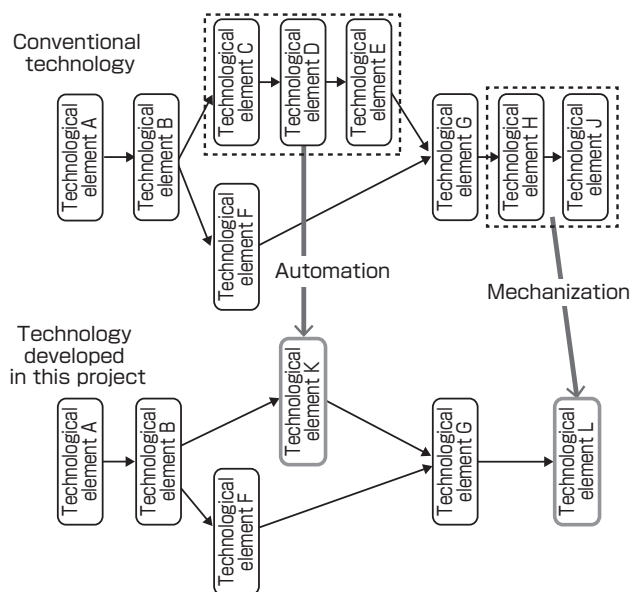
Conventional technology

Technological element A
Technological element B
Technological element C
Technological element D
Technological element E
Technological element F
Technological element G
Technological element H
Technological element J

Automation

Mechanization

Technology developed in this project

Technological element A
Technological element B
Technological element K
Technological element F
Technological element G
Technological element L